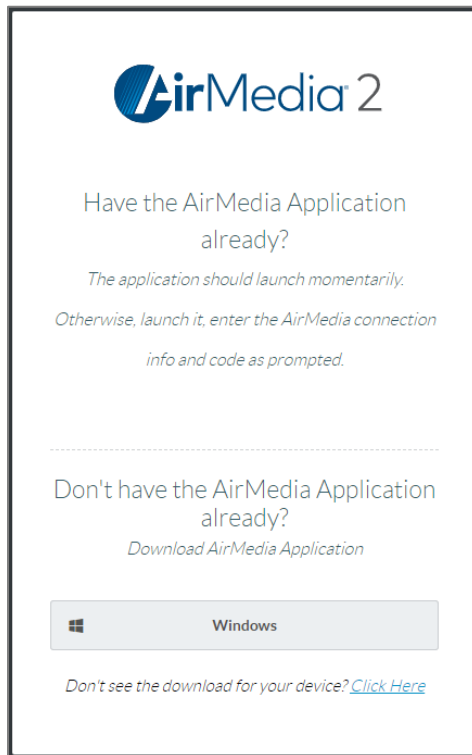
AirMedia 2

Have the AirMedia Application already?

The application should launch momentarily.

Otherwise, launch it, enter the AirMedia connection info and code as prompted.

Don't have the AirMedia Application already?

Download AirMedia Application

Windows

Don't see the download for your device? Click Here